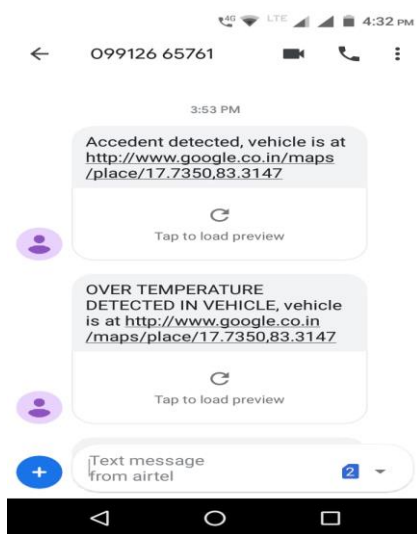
4G LTE 4:32 PM

099126 65761

3:53 PM

Accedent detected, vehicle is at http://www.google.co.in/maps/place/17.7350,83.3147

Tap to load preview

OVER TEMPERATURE DETECTED IN VEHICLE, vehicle is at http://www.google.co.in/maps/place/17.7350,83.3147

Tap to load preview

Text message from airtel

2